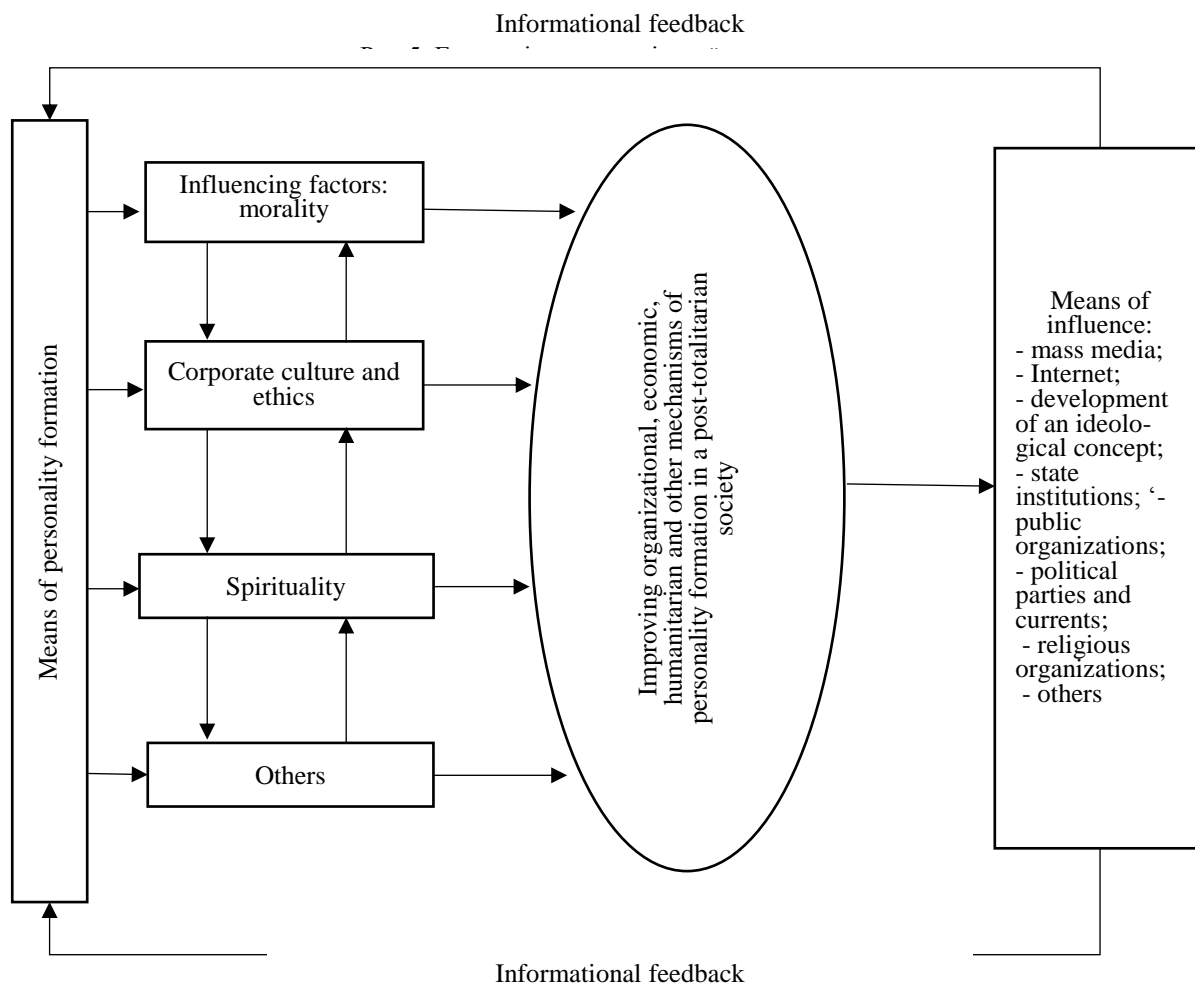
Informational feedback

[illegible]

Means of personality formation

Influencing factors: morality

Corporate culture and ethics

Spirituality

Others

Improving organizational, economic, humanitarian and other mechanisms of personality formation in a post-totalitarian society

Means of influence:
- mass media;
- Internet;
- development of an ideological concept;
- state institutions; ‘-public organizations;
- political parties and currents;
- religious organizations;
- others

Informational feedback